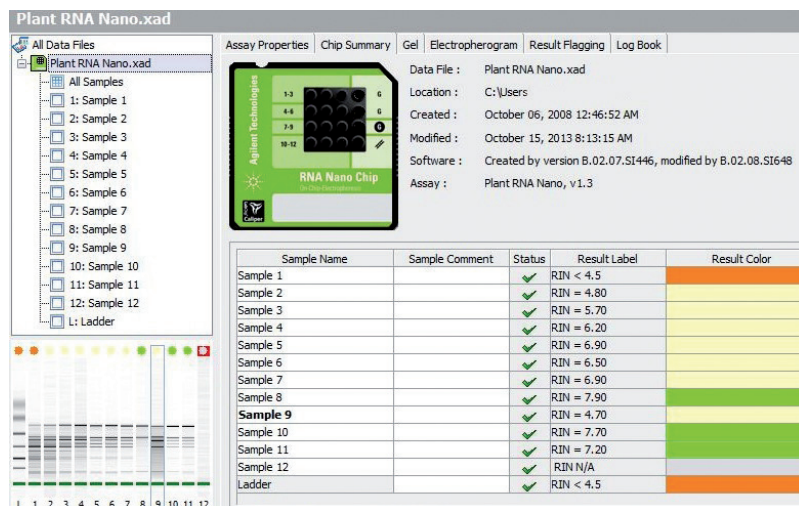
Plant RNA Nano.xad

All Data Files
Plant RNA Nano.xad
All Samples
1: Sample 1
2: Sample 2
3: Sample 3
4: Sample 4
5: Sample 5
6: Sample 6
7: Sample 7
8: Sample 8
9: Sample 9
10: Sample 10
11: Sample 11
12: Sample 12
L: Ladder

L 1 2 3 4 5 6 7 8 9 10 11 12

Assay Properties | Chip Summary | Gel | Electropherogram | Result Flagging | Log Book

Agilent Technologies
1-3
4-6
7-9
10-12
G
G
RNA Nano Chip
On-Chip-Electrophoresis
Caliper

Data File : Plant RNA Nano.xad
Location : C:\Users
Created : October 06, 2008 12:46:52 AM
Modified : October 15, 2013 8:13:15 AM
Software : Created by version B.02.07.SI446, modified by B.02.08.SI648
Assay : Plant RNA Nano, v1.3

| Sample Name | Sample Comment | Status | Result Label | Result Color |
|---|---|---|---|---|
| Sample 1 | | ✔ | RIN < 4.5 | |
| Sample 2 | | ✔ | RIN = 4.80 | |
| Sample 3 | | ✔ | RIN = 5.70 | |
| Sample 4 | | ✔ | RIN = 6.20 | |
| Sample 5 | | ✔ | RIN = 6.90 | |
| Sample 6 | | ✔ | RIN = 6.50 | |
| Sample 7 | | ✔ | RIN = 6.90 | |
| Sample 8 | | ✔ | RIN = 7.90 | |
| **Sample 9** | | ✔ | RIN = 4.70 | |
| Sample 10 | | ✔ | RIN = 7.70 | |
| Sample 11 | | ✔ | RIN = 7.20 | |
| Sample 12 | | ✔ | RIN N/A | |
| Ladder | | ✔ | RIN < 4.5 | |